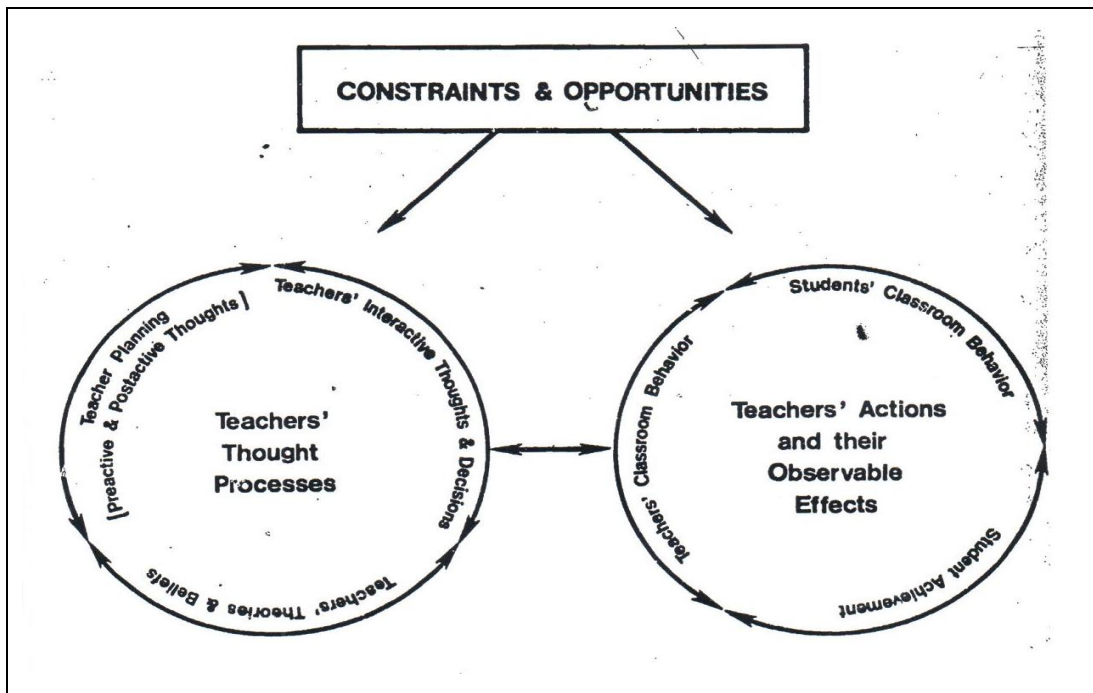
CONSTRAINTS & OPPORTUNITIES

Teacher Planning [Preactive & Postactive Thoughts]

Teachers' Interactive Thoughts & Decisions

Teachers' Theories & Beliefs

Teachers' Thought Processes

Teachers' Classroom Behavior

Students' Classroom Behavior

Student Achievement

Teachers' Actions and their Observable Effects